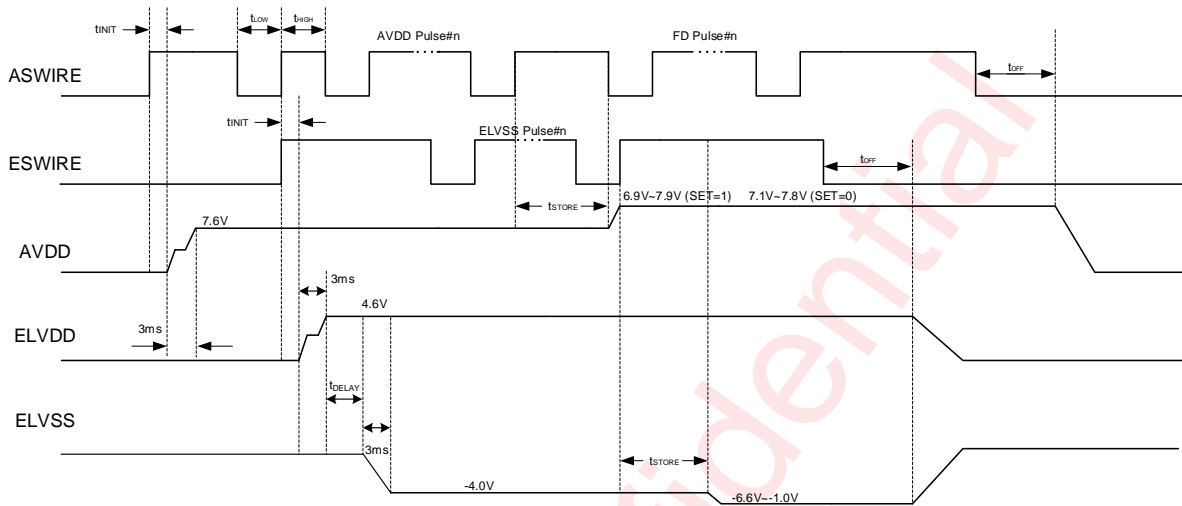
$t_{INIT}$

$t_{LOW}$

$t_{HIGH}$

AVDD Pulse#n

FD Pulse#n

ASWIRE

$t_{OFF}$

$t_{INIT}$

ELVSS Pulse#n

ESWIRE

$t_{OFF}$

$t_{STORE}$

6.9V~7.9V (SET=1)

7.1V~7.8V (SET=0)

7.6V

AVDD

3ms

4.6V

ELVDD

3ms

$t_{DELAY}$

ELVSS

3ms

$t_{STORE}$

-4.0V

-6.6V~-1.0V

dential